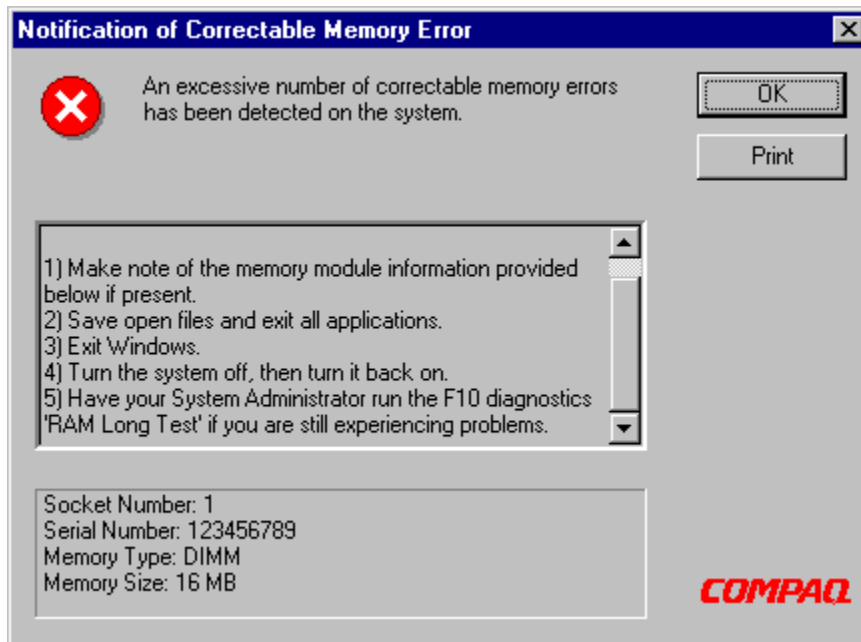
Notification of Correctable Memory Error

An excessive number of correctable memory errors has been detected on the system.

OK

Print

1) Make note of the memory module information provided below if present.
2) Save open files and exit all applications.
3) Exit Windows.
4) Turn the system off, then turn it back on.
5) Have your System Administrator run the F10 diagnostics 'RAM Long Test' if you are still experiencing problems.

Socket Number: 1
Serial Number: 123456789
Memory Type: DIMM
Memory Size: 16 MB

COMPAQ